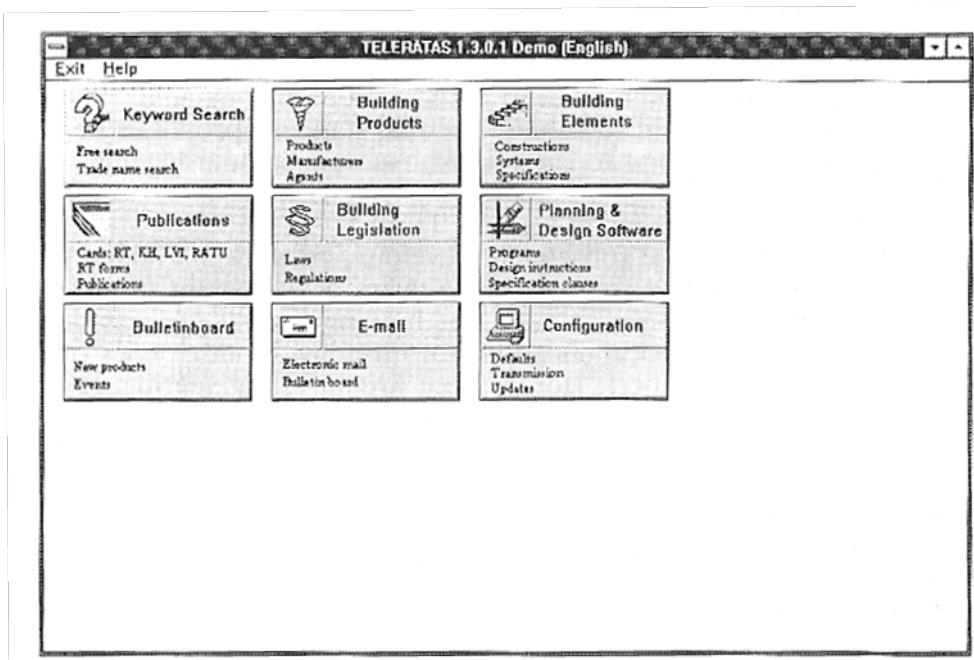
TELERATAS 1.3.0.1 Demo (English)

Exit Help

Keyword Search
Free search
Trade name search

Building Products
Products
Manufacturers
Agents

Building Elements
Constructions
Systems
Specifications

Publications
Cards: RT, KH, LVI, RATU
RT forms
Publications

Building Legislation
Laws
Regulations

Planning & Design Software
Programs
Design instructions
Specification clauses

Bulletinboard
New products
Events

E-mail
Electronic mail
Bulletin board

Configuration
Defaults
Transmission
Updates